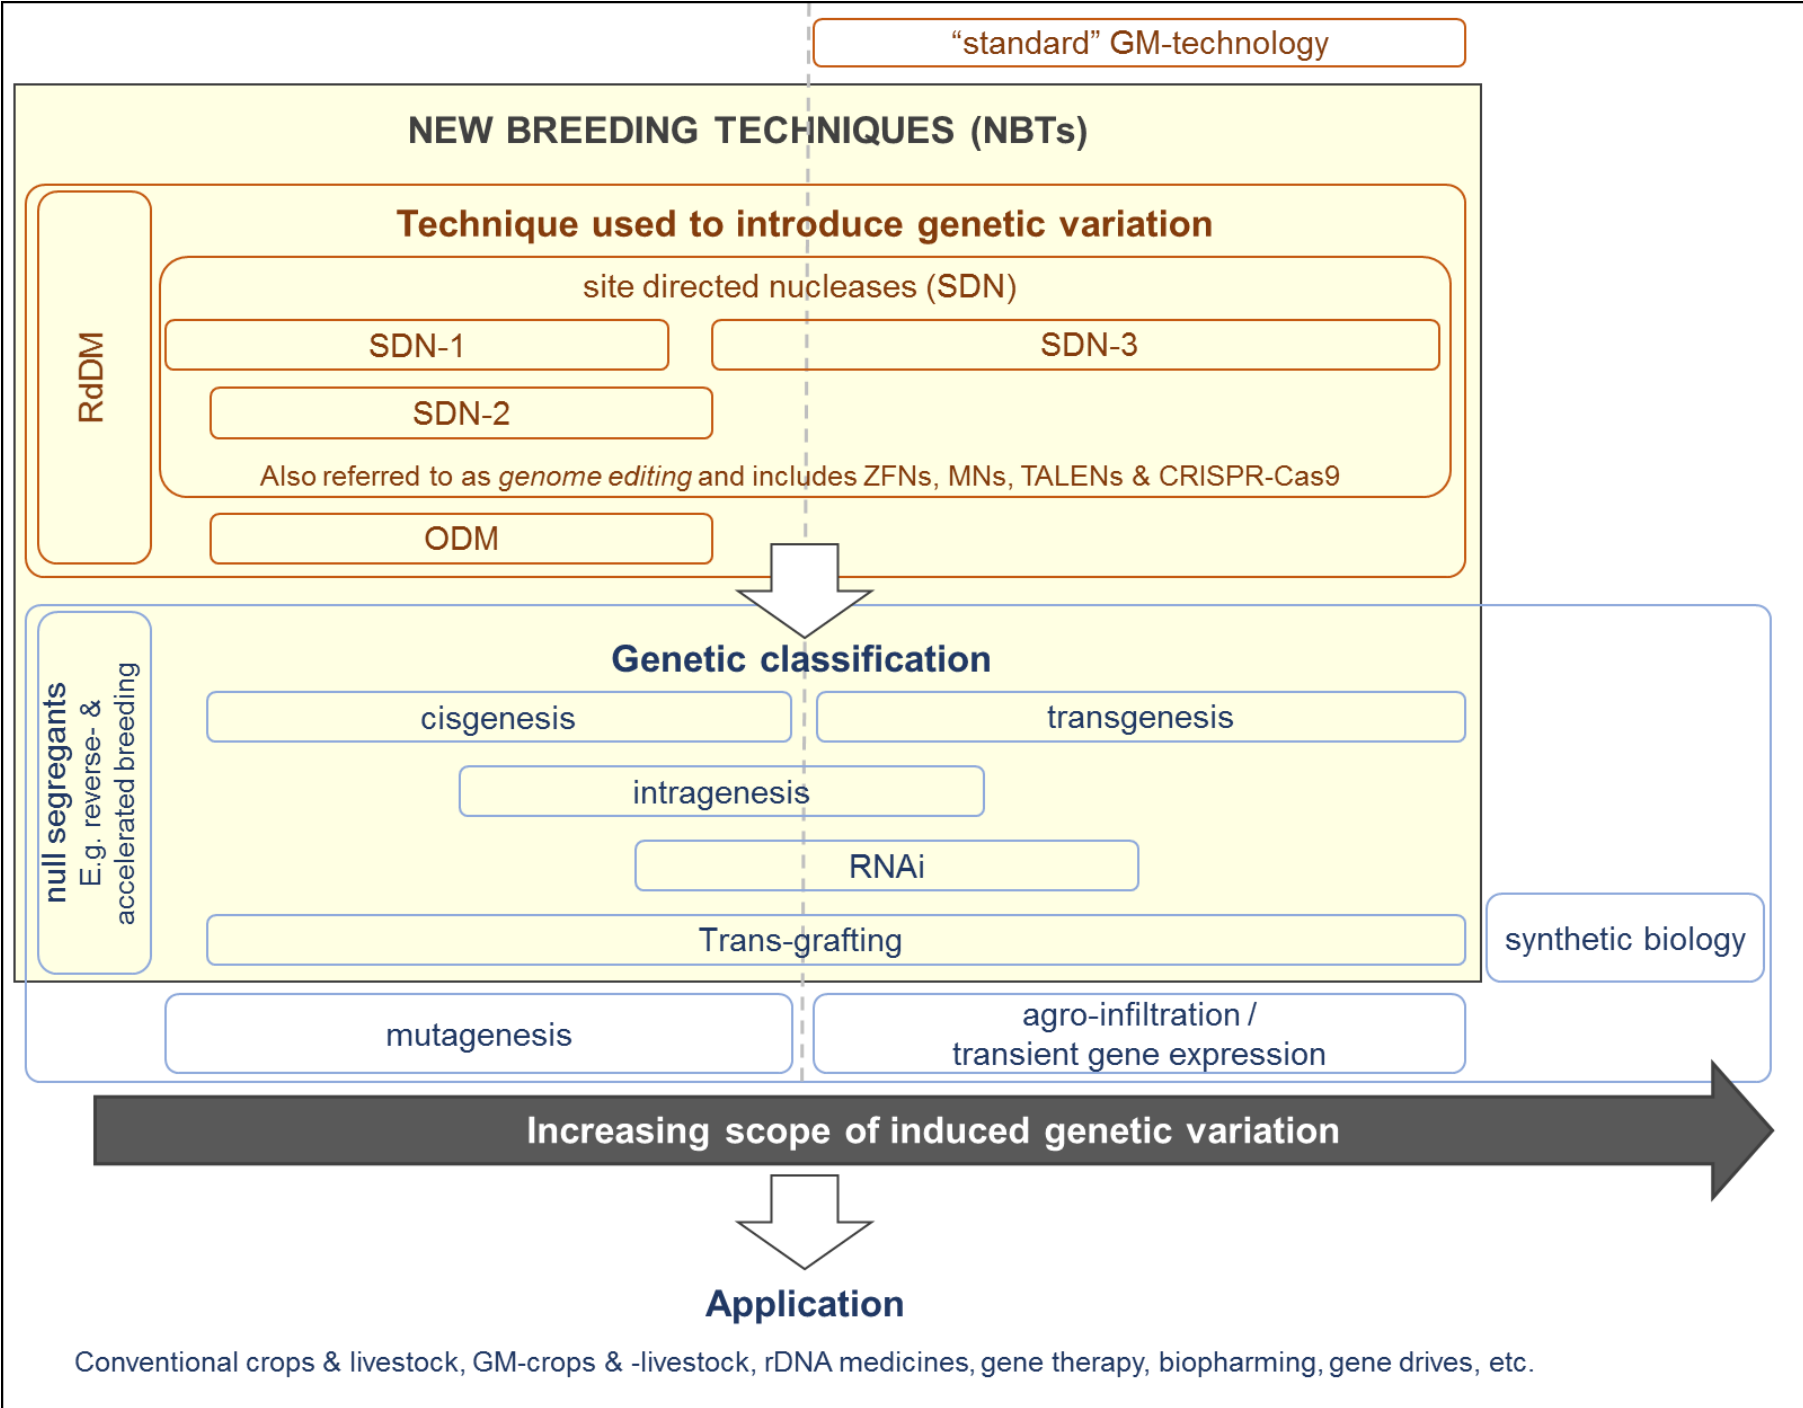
“standard” GM-technology

NEW BREEDING TECHNIQUES (NBTs)

Technique used to introduce genetic variation

RdDM

site directed nucleases (SDN)

SDN-1

SDN-3

SDN-2

Also referred to as *genome editing* and includes ZFNs, MNs, TALENs & CRISPR-Cas9

ODM

null segregants
E.g. reverse- & accelerated breeding

Genetic classification

cisgenesis

transgenesis

intragenesis

RNAi

Trans-grafting

synthetic biology

mutagenesis

agro-infiltration / transient gene expression

Increasing scope of induced genetic variation

Application

Conventional crops & livestock, GM-crops & -livestock, rDNA medicines, gene therapy, biopharming, gene drives, etc.